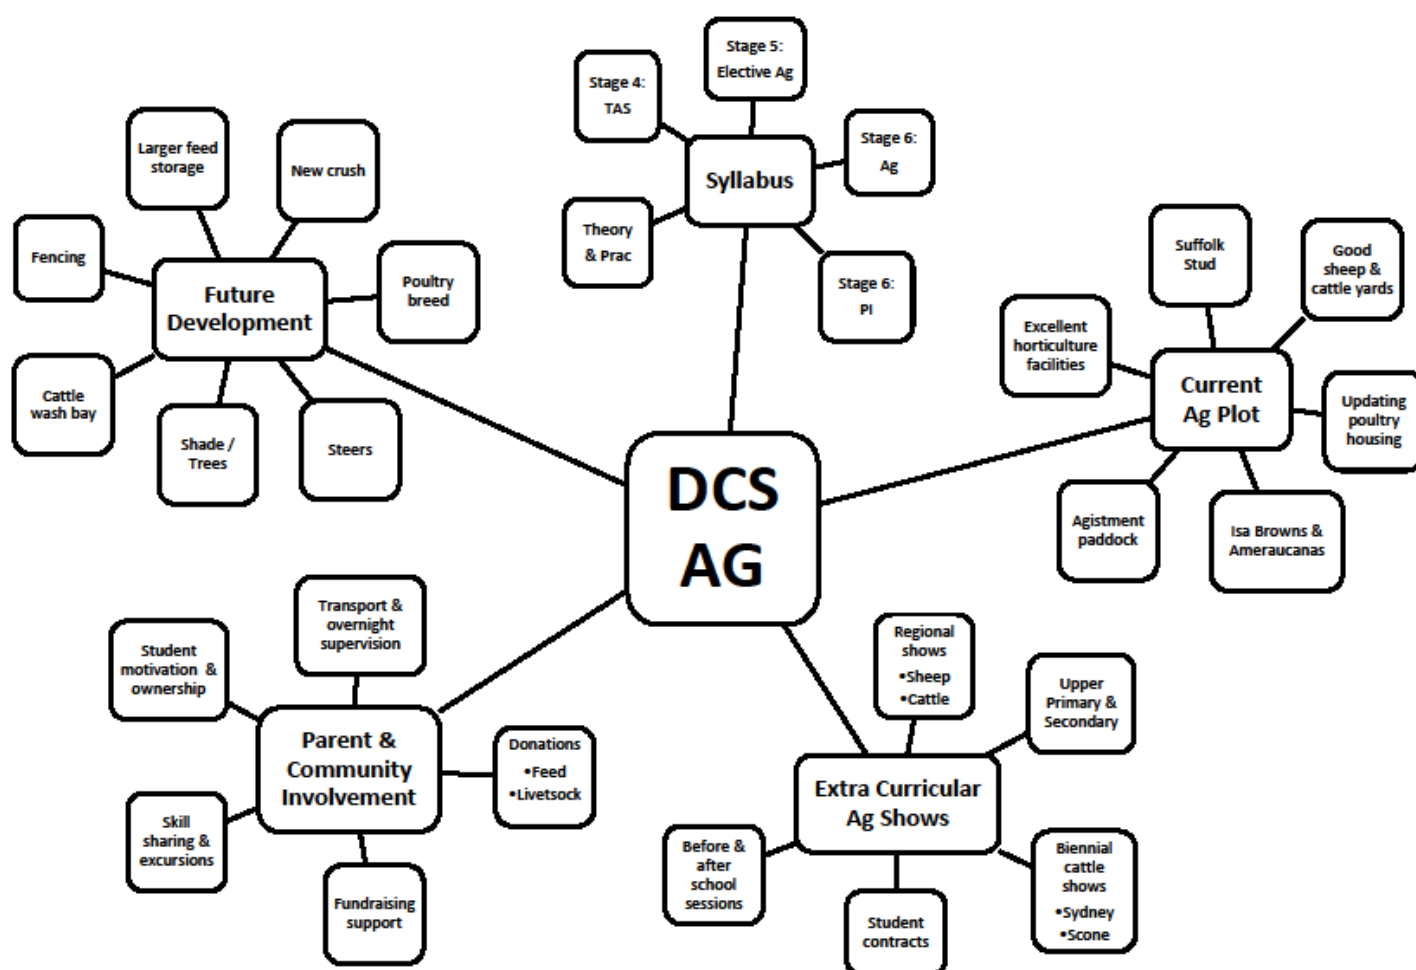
DCS AG

Syllabus

Stage 4: TAS

Stage 5: Elective Ag

Stage 6: Ag

Stage 6: PI

Theory & Prac

Future Development

Larger feed storage

New crush

Fencing

Poultry breed

Cattle wash bay

Shade / Trees

Steers

Current Ag Plot

Suffolk Stud

Good sheep & cattle yards

Excellent horticulture facilities

Updating poultry housing

Agistment paddock

Isa Browns & Ameraucanas

Parent & Community Involvement

Transport & overnight supervision

Student motivation & ownership

Donations •Feed •Livetsock

Skill sharing & excursions

Fundraising support

Extra Curricular Ag Shows

Regional shows •Sheep •Cattle

Upper Primary & Secondary

Before & after school sessions

Student contracts

Biennial cattle shows •Sydney •Scone